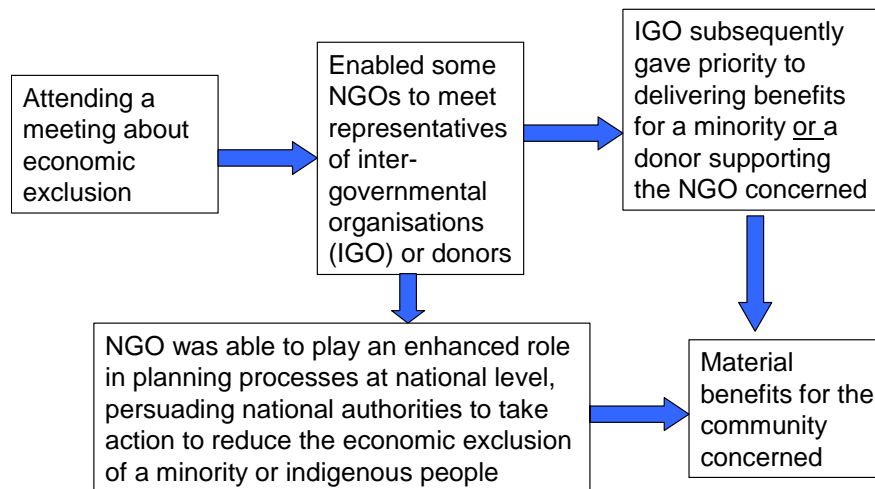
Attending a meeting about economic exclusion

Enabled some NGOs to meet representatives of inter-governmental organisations (IGO) or donors

IGO subsequently gave priority to delivering benefits for a minority or a donor supporting the NGO concerned

NGO was able to play an enhanced role in planning processes at national level, persuading national authorities to take action to reduce the economic exclusion of a minority or indigenous people

Material benefits for the community concerned